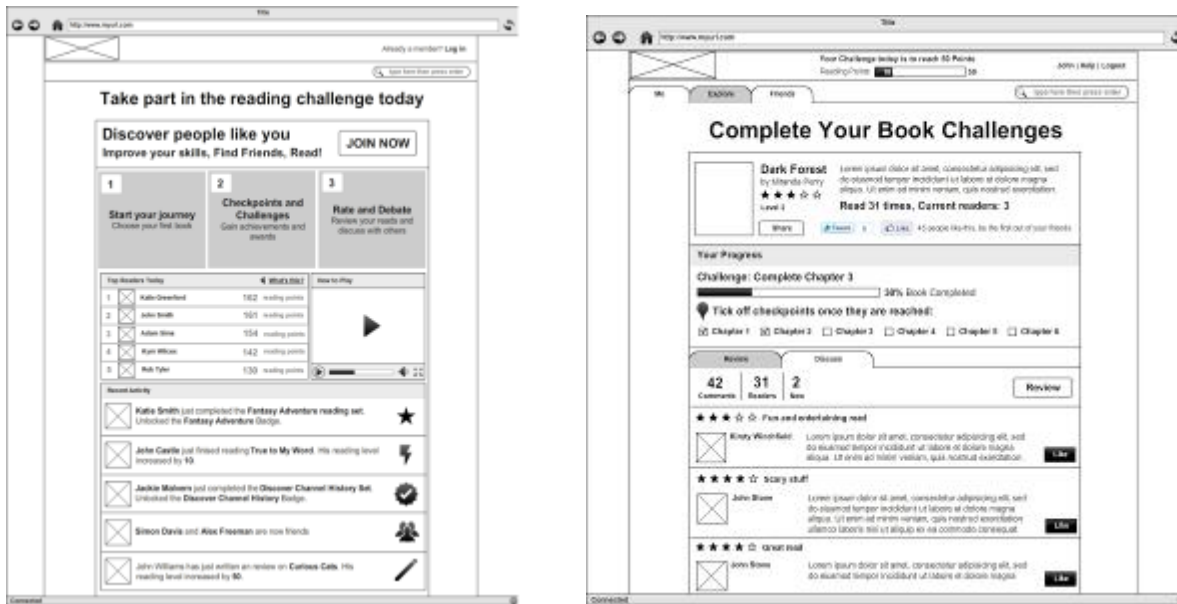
Title

http://www.myurl.com

Already a member? Log in

type here then press enter

Take part in the reading challenge today

Discover people like you
Improve your skills, Find Friends, Read!

JOIN NOW

1
Start your journey
Choose your first book

2
Checkpoints and Challenges
Gain achievements and awards

3
Rate and Debate
Review your reads and discuss with others

Top Readers Today
What's this?

| | | | |
|---|---|---|---|
| 1 | Katie Greenford | 162 | reading points |
| 2 | John Smith | 161 | reading points |
| 3 | Adam Sims | 154 | reading points |
| 4 | Ryan Wilson | 142 | reading points |
| 5 | Rob Tyler | 138 | reading points |

How to Play

Recent Activity

Katie Smith just completed the Fantasy Adventure reading set. Unlocked the Fantasy Adventure Badge.

John Castle just finished reading True to My Word. His reading level increased by 10.

Jackie Malvern just completed the Discover Channel History Set. Unlocked the Discover Channel History Badge.

Simon Davis and Alex Freeman are now friends

John Williams has just written an review on Curious Cats. His reading level increased by 50.

Connected

Title

http://www.myurl.com

Your Challenge today is to reach 50 Points
Reading Points 10 50

John | Help | Logout

Me
Explore
Friends

type here then press enter

Complete Your Book Challenges

Dark Forest
by Miranda Perry
★★★☆☆
Level 3

Lorem ipsum dolor sit amet, consectetur adipisicing elit, sed do eiusmod tempor incididunt ut labore et dolore magna aliqua. Ut enim ad minim veniam, quis nostrud exercitation.

Read 31 times, Current readers: 3

Share
Tweet 0
Like 45 people like this, be the first out of your friends

Your Progress

Challenge: Complete Chapter 3

30% Book Completed

Tick off checkpoints once they are reached:

☒ Chapter 1 ☒ Chapter 2 ☐ Chapter 3 ☐ Chapter 4 ☐ Chapter 5 ☐ Chapter 6

Review
Discuss

42 Comments
31 Readers
2 New

Review

★★★☆☆ Fun and entertaining read

Kirsty Winchfield
Lorem ipsum dolor sit amet, consectetur adipisicing elit, sed do eiusmod tempor incididunt ut labore et dolore magna aliqua. Ut enim ad minim veniam, quis nostrud exercitation.
Like

★★★★☆ Scary stuff!

John Stone
Lorem ipsum dolor sit amet, consectetur adipisicing elit, sed do eiusmod tempor incididunt ut labore et dolore magna aliqua. Ut enim ad minim veniam, quis nostrud exercitation ullamco laboris nisi ut aliquip ex ea commodo consequat.
Like

★★★★☆ Great read

John Stone
Lorem ipsum dolor sit amet, consectetur adipisicing elit, sed do eiusmod tempor incididunt ut labore et dolore magna
Like

Connected